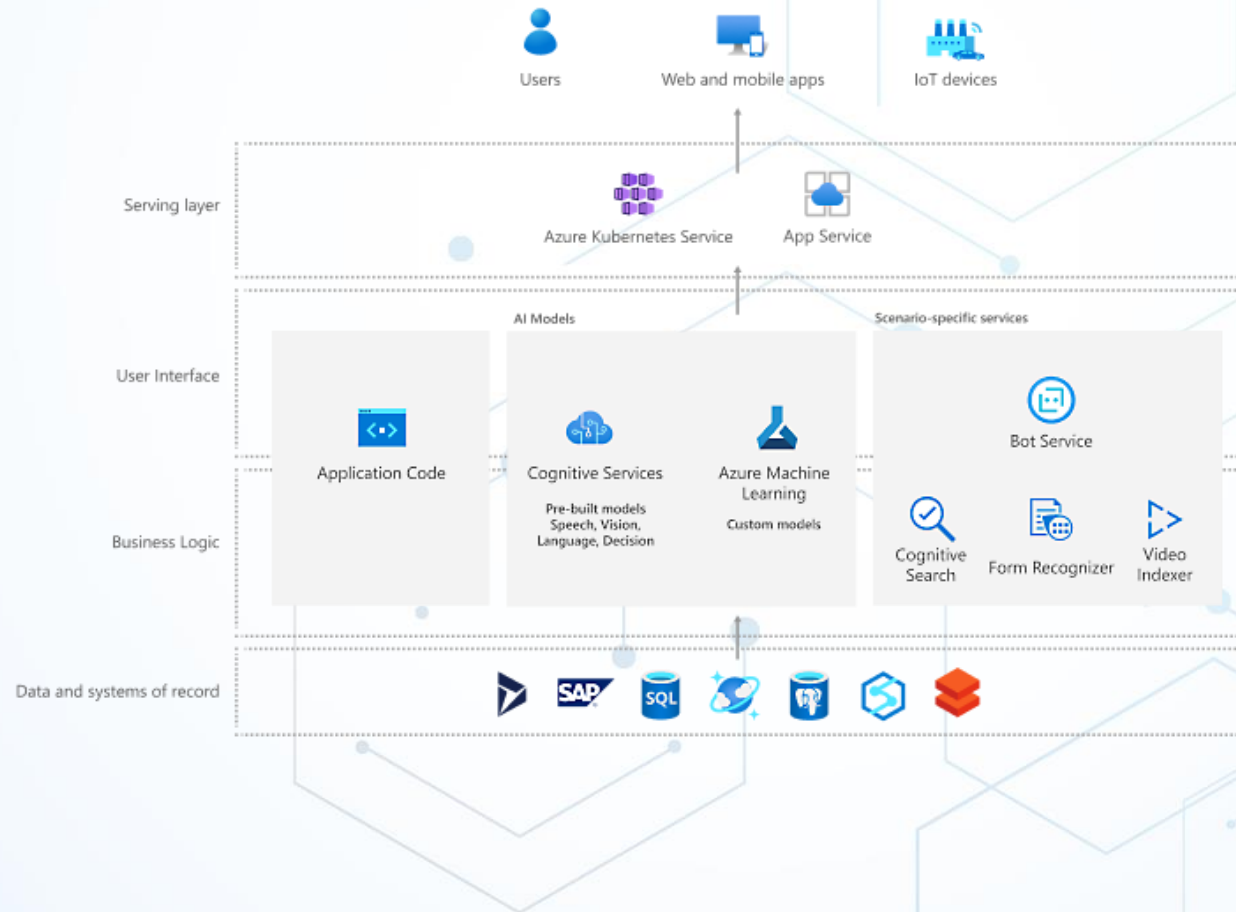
Users

Web and mobile apps

IoT devices

Serving layer

Azure Kubernetes Service

App Service

AI Models

Scenario-specific services

User Interface

Application Code

Cognitive Services

Pre-built models
Speech, Vision, Language, Decision

Azure Machine Learning

Custom models

Bot Service

Business Logic

Cognitive Search

Form Recognizer

Video Indexer

Data and systems of record

SAP

SQL